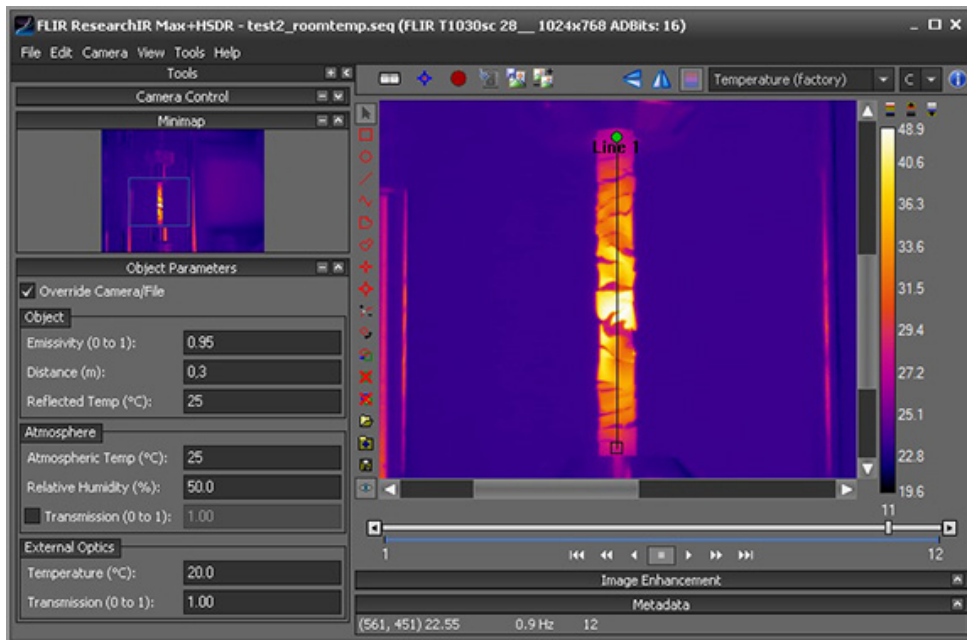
FLIR ResearchIR Max+HSDR - test2_roomtemp.seq (FLIR T1030sc 28__ 1024x768 ADBits: 16)

File Edit Camera View Tools Help

Tools

Camera Control

Minimap

Object Parameters

✓ Override Camera/File

Object

Emissivity (0 to 1): 0.95

Distance (m): 0,3

Reflected Temp (°C): 25

Atmosphere

Atmospheric Temp (°C): 25

Relative Humidity (%): 50.0

Transmission (0 to 1): 1.00

External Optics

Temperature (°C): 20.0

Transmission (0 to 1): 1.00

Temperature (factory) C

Line 1

48.9
40.6
36.3
33.6
31.5
29.4
27.2
25.1
22.8
19.6

11
1 12

Image Enhancement

Metadata

(561, 451) 22.55 0.9 Hz 12